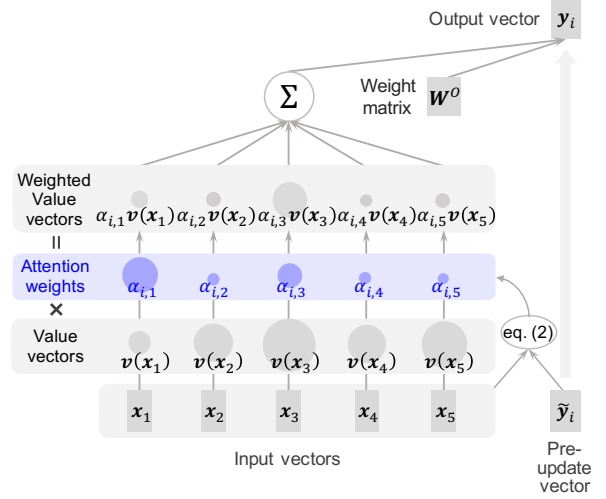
Output vector $\boldsymbol{y}_i$

$\Sigma$

Weight matrix $\boldsymbol{W}^O$

Weighted Value vectors $\alpha_{i,1}\boldsymbol{v}(\boldsymbol{x}_1)$ $\alpha_{i,2}\boldsymbol{v}(\boldsymbol{x}_2)$ $\alpha_{i,3}\boldsymbol{v}(\boldsymbol{x}_3)$ $\alpha_{i,4}\boldsymbol{v}(\boldsymbol{x}_4)$ $\alpha_{i,5}\boldsymbol{v}(\boldsymbol{x}_5)$

II

Attention weights $\alpha_{i,1}$ $\alpha_{i,2}$ $\alpha_{i,3}$ $\alpha_{i,4}$ $\alpha_{i,5}$

×

Value vectors $\boldsymbol{v}(\boldsymbol{x}_1)$ $\boldsymbol{v}(\boldsymbol{x}_2)$ $\boldsymbol{v}(\boldsymbol{x}_3)$ $\boldsymbol{v}(\boldsymbol{x}_4)$ $\boldsymbol{v}(\boldsymbol{x}_5)$

eq. (2)

$\boldsymbol{x}_1$ $\boldsymbol{x}_2$ $\boldsymbol{x}_3$ $\boldsymbol{x}_4$ $\boldsymbol{x}_5$

$\tilde{\boldsymbol{y}}_i$

Input vectors

Pre-update vector